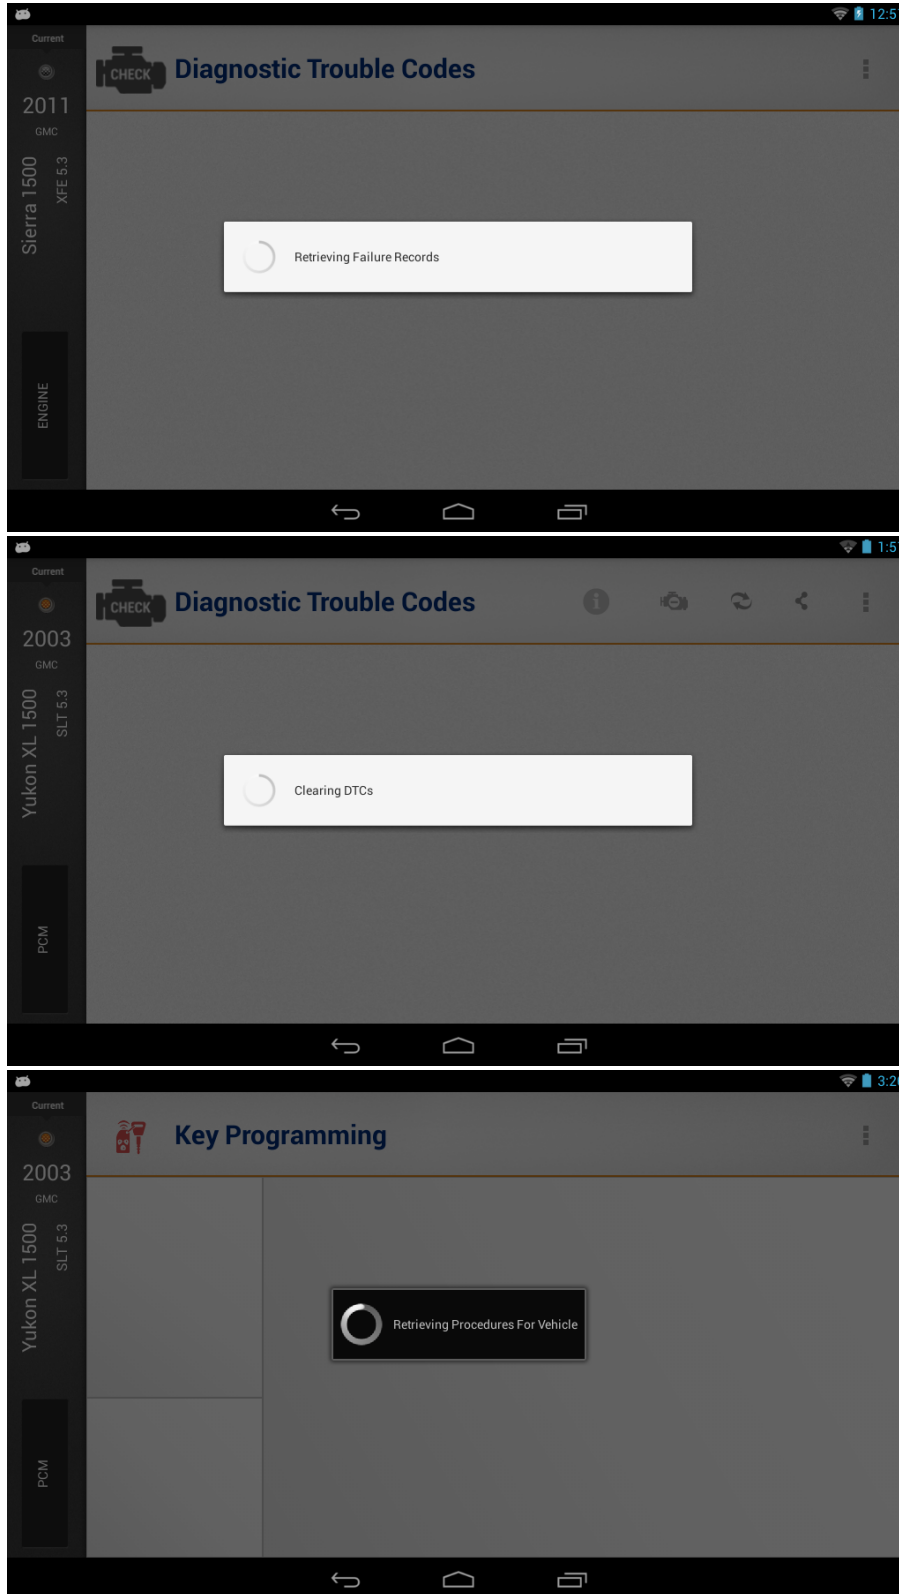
12:5

Current

2011

GMC

Sierra 1500

XFE 5.3

ENGINE

CHECK

Diagnostic Trouble Codes

Retrieving Failure Records

1:5

Current

2003

GMC

Yukon XL 1500

SLT 5.3

PCM

CHECK

Diagnostic Trouble Codes

Clearing DTCs

3:2

Current

2003

GMC

Yukon XL 1500

SLT 5.3

PCM

Key Programming

Retrieving Procedures For Vehicle